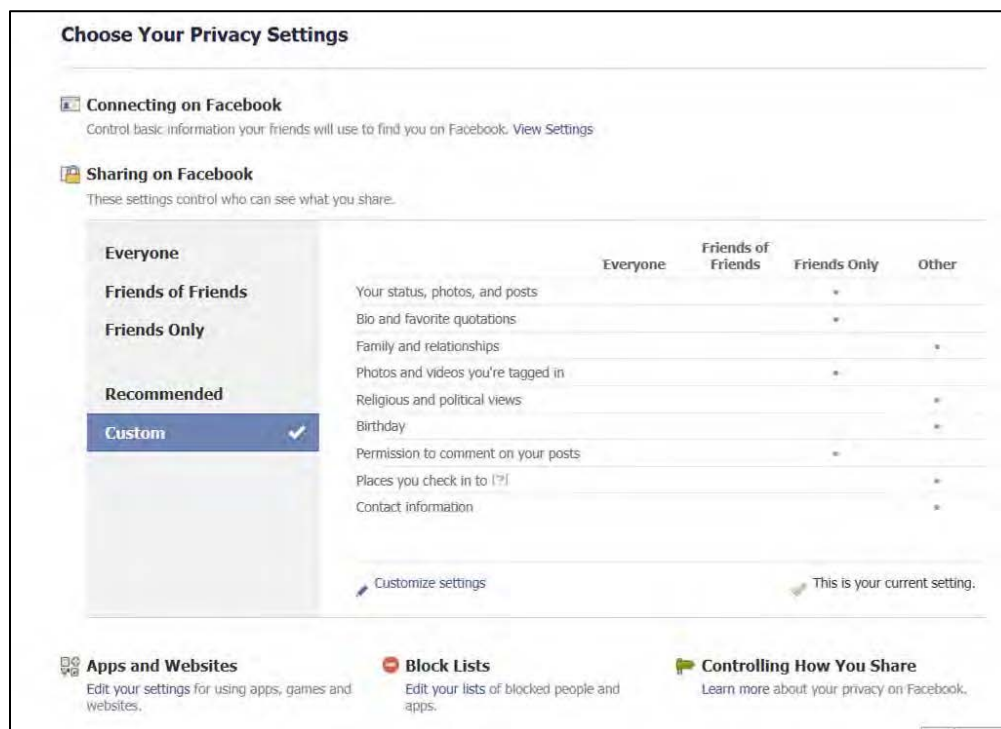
Choose Your Privacy Settings

Connecting on Facebook
Control basic information your friends will use to find you on Facebook. View Settings

Sharing on Facebook
These settings control who can see what you share.

Everyone
Friends of Friends
Friends Only

Recommended
Custom

| | Everyone | Friends of Friends | Friends Only | Other |
|---|---|---|---|---|
| Your status, photos, and posts | | | • | |
| Bio and favorite quotations | | | • | |
| Family and relationships | | | | • |
| Photos and videos you're tagged in | | | • | |
| Religious and political views | | | | • |
| Birthday | | | | • |
| Permission to comment on your posts | | | • | |
| Places you check in to [?] | | | | • |
| Contact information | | | | • |

Customize settings

This is your current setting.

Apps and Websites
Edit your settings for using apps, games and websites.

Block Lists
Edit your lists of blocked people and apps.

Controlling How You Share
Learn more about your privacy on Facebook.